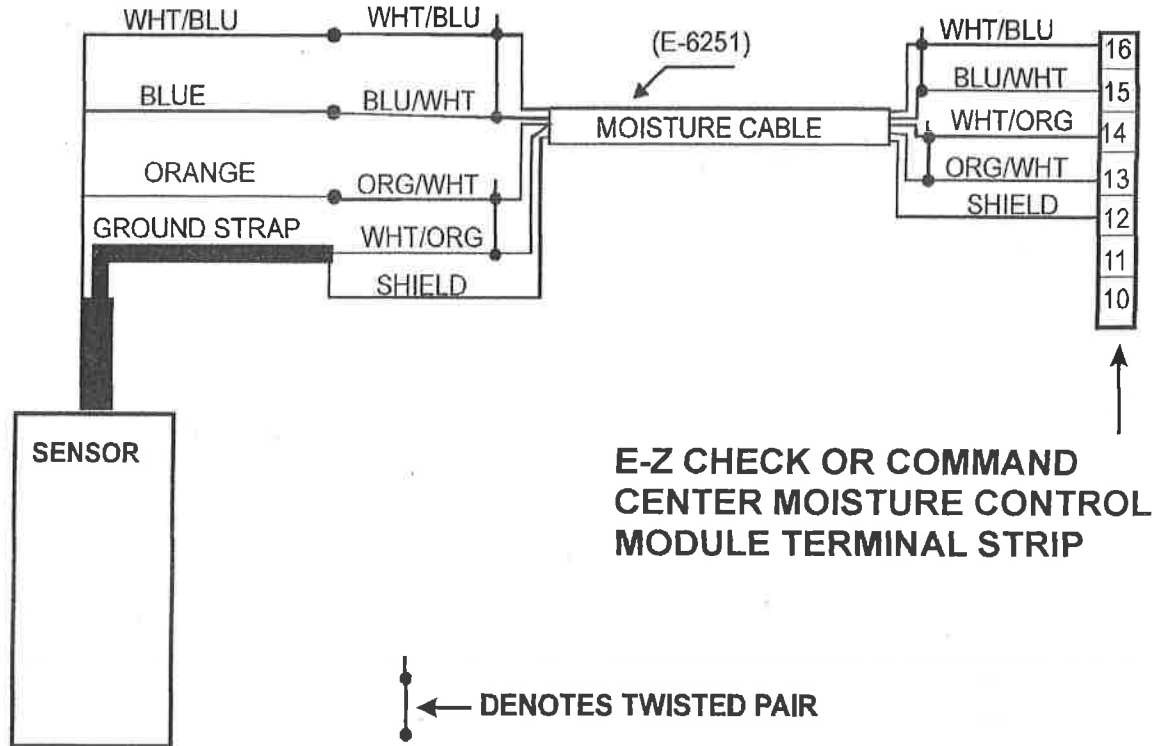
WHT/BLU
WHT/BLU
BLUE
BLU/WHT
ORANGE
ORG/WHT
GROUND STRAP
WHT/ORG
SHIELD

(E-6251)
MOISTURE CABLE

WHT/BLU 16
BLU/WHT 15
WHT/ORG 14
ORG/WHT 13
SHIELD 12
11
10

SENSOR

E-Z CHECK OR COMMAND CENTER MOISTURE CONTROL MODULE TERMINAL STRIP

DENOTES TWISTED PAIR